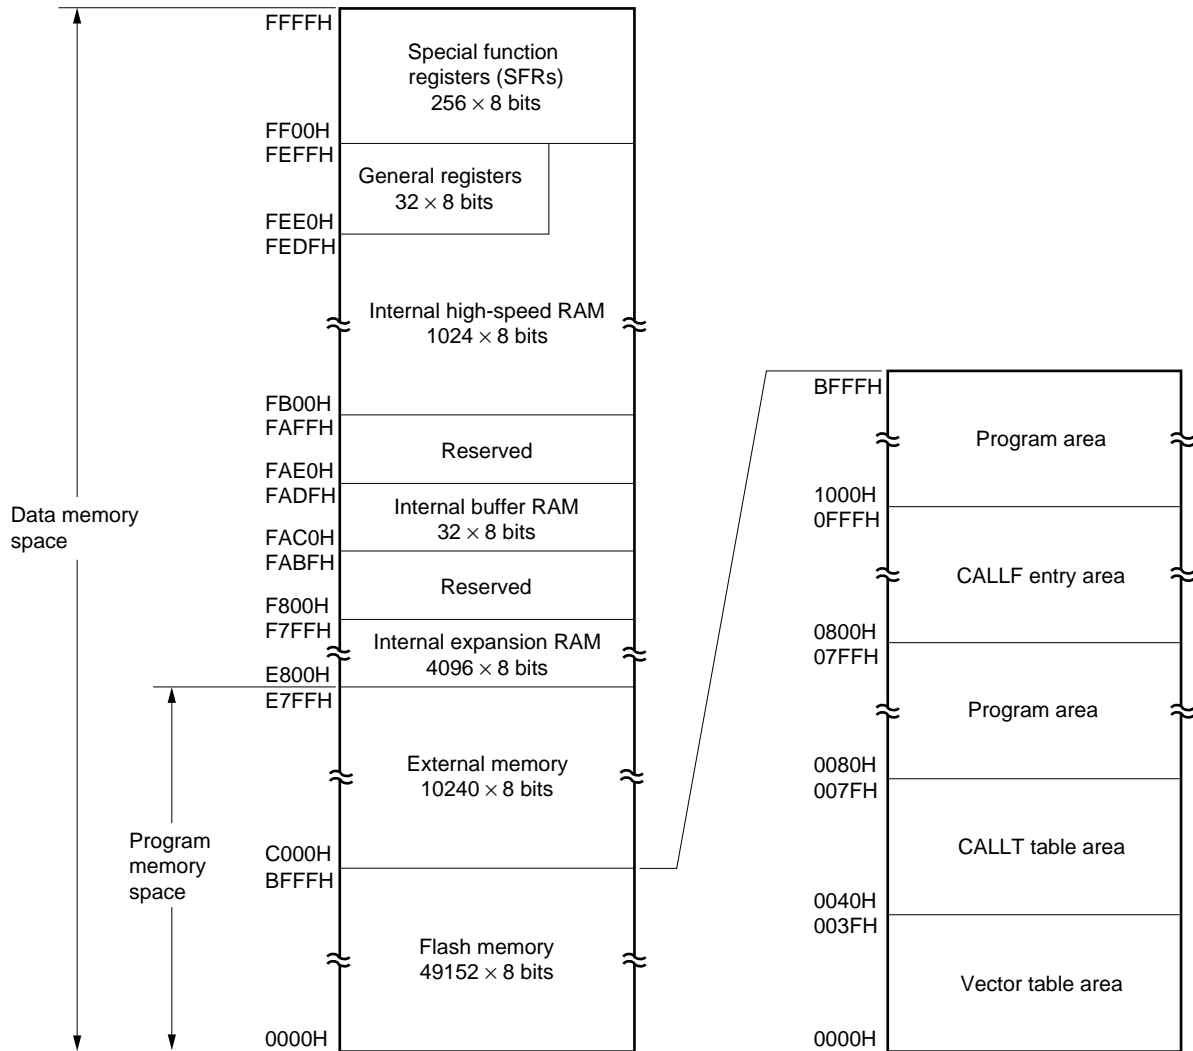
Data memory space

Program memory space

FFFFH
Special function registers (SFRs)
$256 \times 8$ bits
FF00H
FEFFH
General registers
$32 \times 8$ bits
FEE0H
FEDFH
Internal high-speed RAM
$1024 \times 8$ bits
FB00H
FAFFH
Reserved
FAE0H
FADFH
Internal buffer RAM
$32 \times 8$ bits
FAC0H
FABFH
Reserved
F800H
F7FFH
Internal expansion RAM
$4096 \times 8$ bits
E800H
E7FFH
External memory
$10240 \times 8$ bits
C000H
BFFFH
Flash memory
$49152 \times 8$ bits
0000H

BFFFH
Program area
1000H
0FFFH
CALLF entry area
0800H
07FFH
Program area
0080H
007FH
CALLT table area
0040H
003FH
Vector table area
0000H